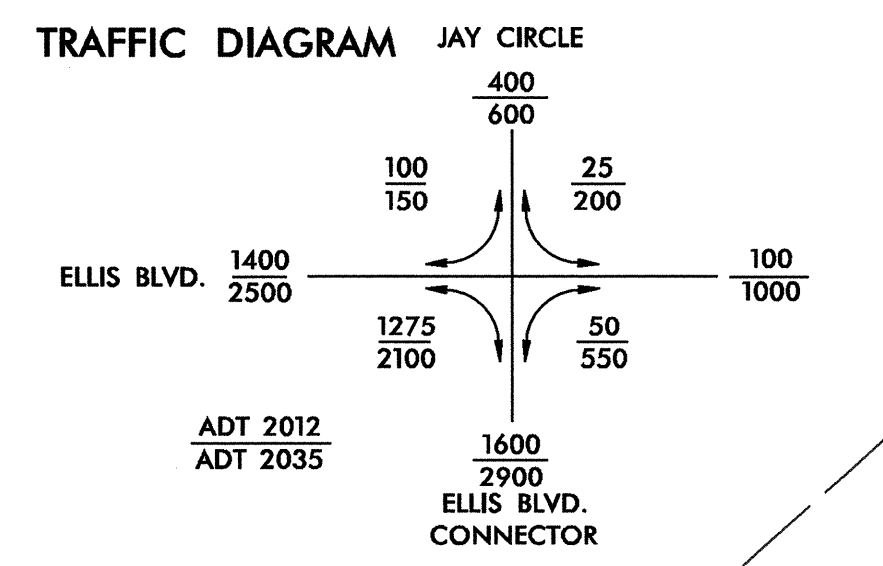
TRAFFIC DIAGRAM JAY CIRCLE

$\frac{400}{600}$

$\frac{100}{150}$

$\frac{25}{200}$

ELLIS BLVD. $\frac{1400}{2500}$

$\frac{100}{1000}$

$\frac{1275}{2100}$

$\frac{50}{550}$

$\frac{\text{ADT 2012}}{\text{ADT 2035}}$

$\frac{1600}{2900}$

ELLIS BLVD. CONNECTOR